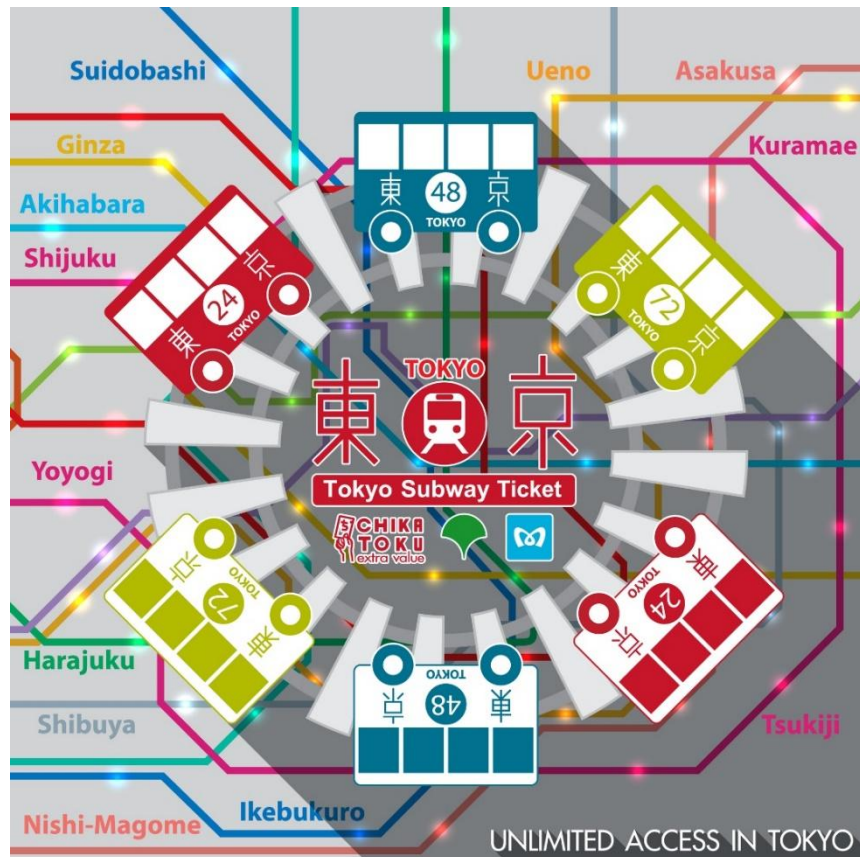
Suidobashi
Ueno
Asakusa
Ginza
Kuramae
Akihabara
Shijuku

東 48 京
TOKYO

東 24 京
TOKYO

東 72 京
TOKYO

TOKYO
東 京
Tokyo Subway Ticket
CHIKA TOKU extra value

Yoyogi

東 72 京
TOKYO

東 24 京
TOKYO

東 48 京
TOKYO

Harajuku
Shibuya
Tsukiji
Ikebukuro
Nishi-Magome
UNLIMITED ACCESS IN TOKYO